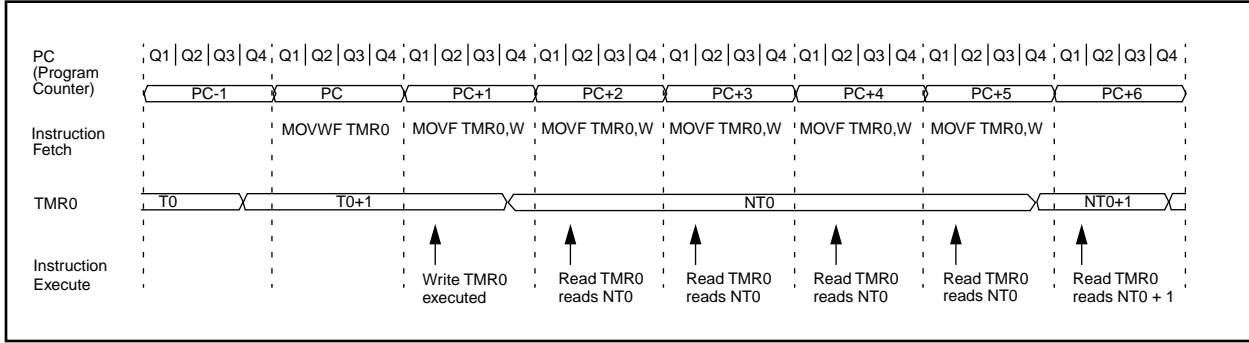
PC (Program Counter)

Q1 | Q2 | Q3 | Q4 | Q1 | Q2 | Q3 | Q4 | Q1 | Q2 | Q3 | Q4 | Q1 | Q2 | Q3 | Q4 | Q1 | Q2 | Q3 | Q4 | Q1 | Q2 | Q3 | Q4 | Q1 | Q2 | Q3 | Q4 | Q1 | Q2 | Q3 | Q4

PC-1 PC PC+1 PC+2 PC+3 PC+4 PC+5 PC+6

Instruction Fetch

MOVWF TMR0 MOVF TMR0,W MOVF TMR0,W MOVF TMR0,W MOVF TMR0,W MOVF TMR0,W

TMR0

T0 T0+1 NT0 NT0+1

Instruction Execute

Write TMR0 executed

Read TMR0 reads NT0

Read TMR0 reads NT0

Read TMR0 reads NT0

Read TMR0 reads NT0

Read TMR0 reads NT0 + 1